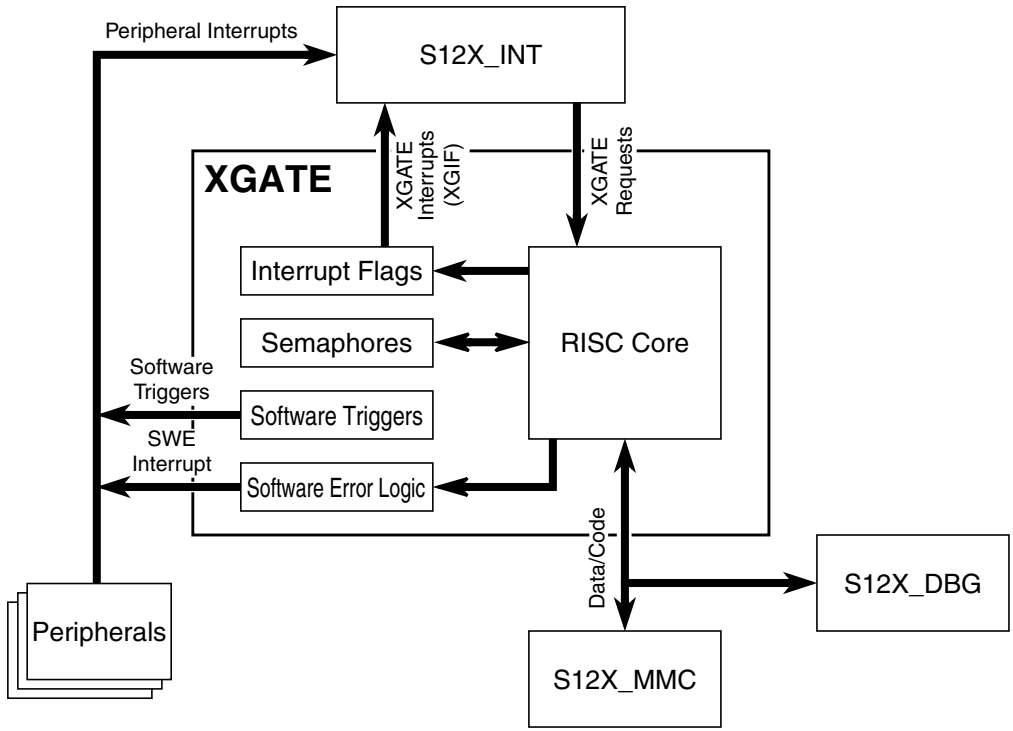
Peripheral Interrupts
S12X_INT
XGATE
XGATE Interrupts (XGIF)
XGATE Requests
Interrupt Flags
Semaphores
RISC Core
Software Triggers
Software Triggers
SWE Interrupt
Software Error Logic
Data/Code
S12X_DBG
Peripherals
S12X_MMC